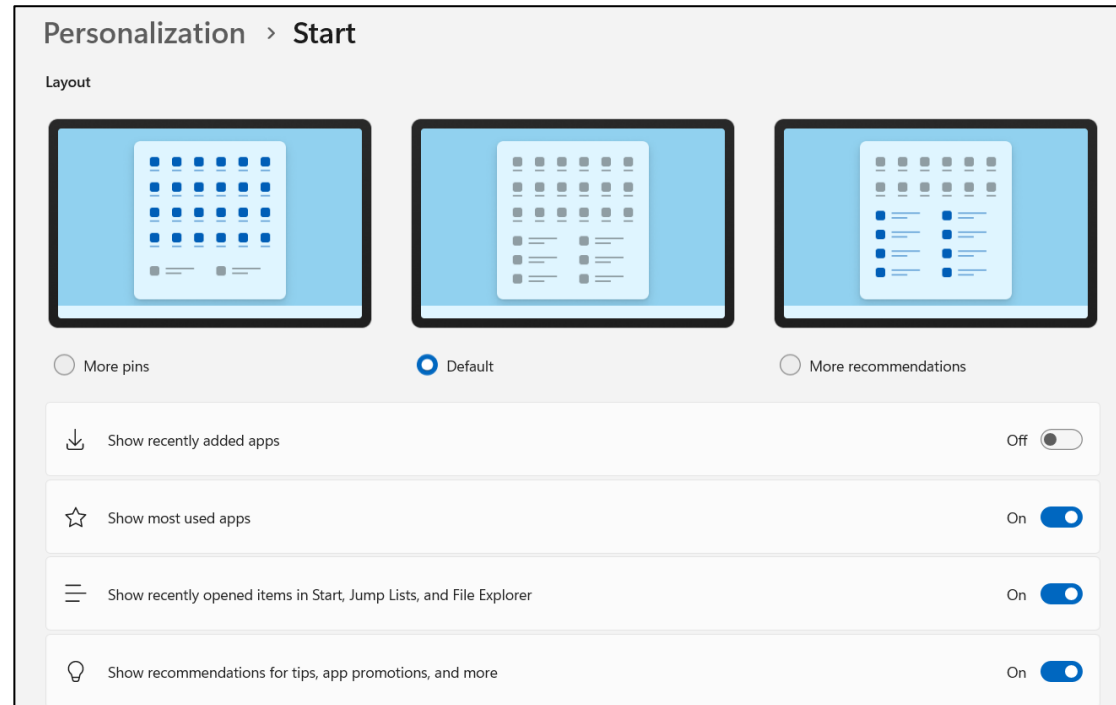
Personalization > Start

Layout

More pins

Default

More recommendations

Show recently added apps
Off

Show most used apps
On

Show recently opened items in Start, Jump Lists, and File Explorer
On

Show recommendations for tips, app promotions, and more
On